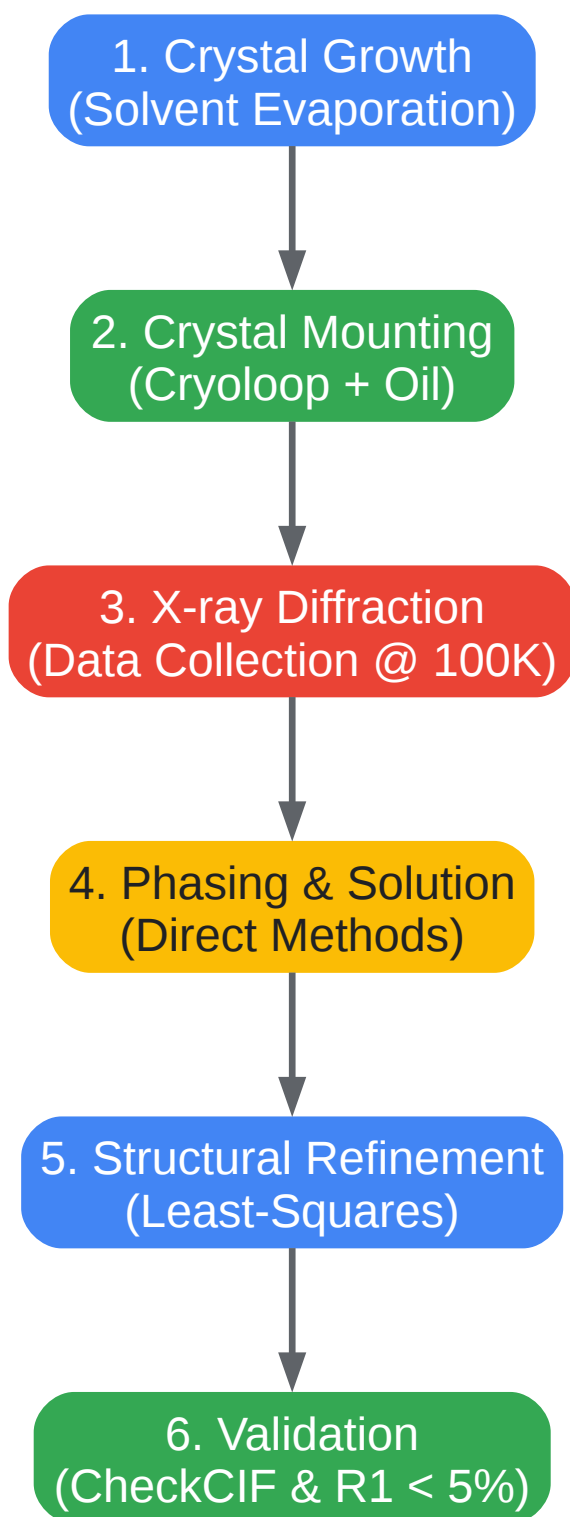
1. Crystal Growth
(Solvent Evaporation)

2. Crystal Mounting
(Cryoloop + Oil)

3. X-ray Diffraction
(Data Collection @ 100K)

4. Phasing & Solution
(Direct Methods)

5. Structural Refinement
(Least-Squares)

6. Validation
(CheckCIF & R1 < 5%)